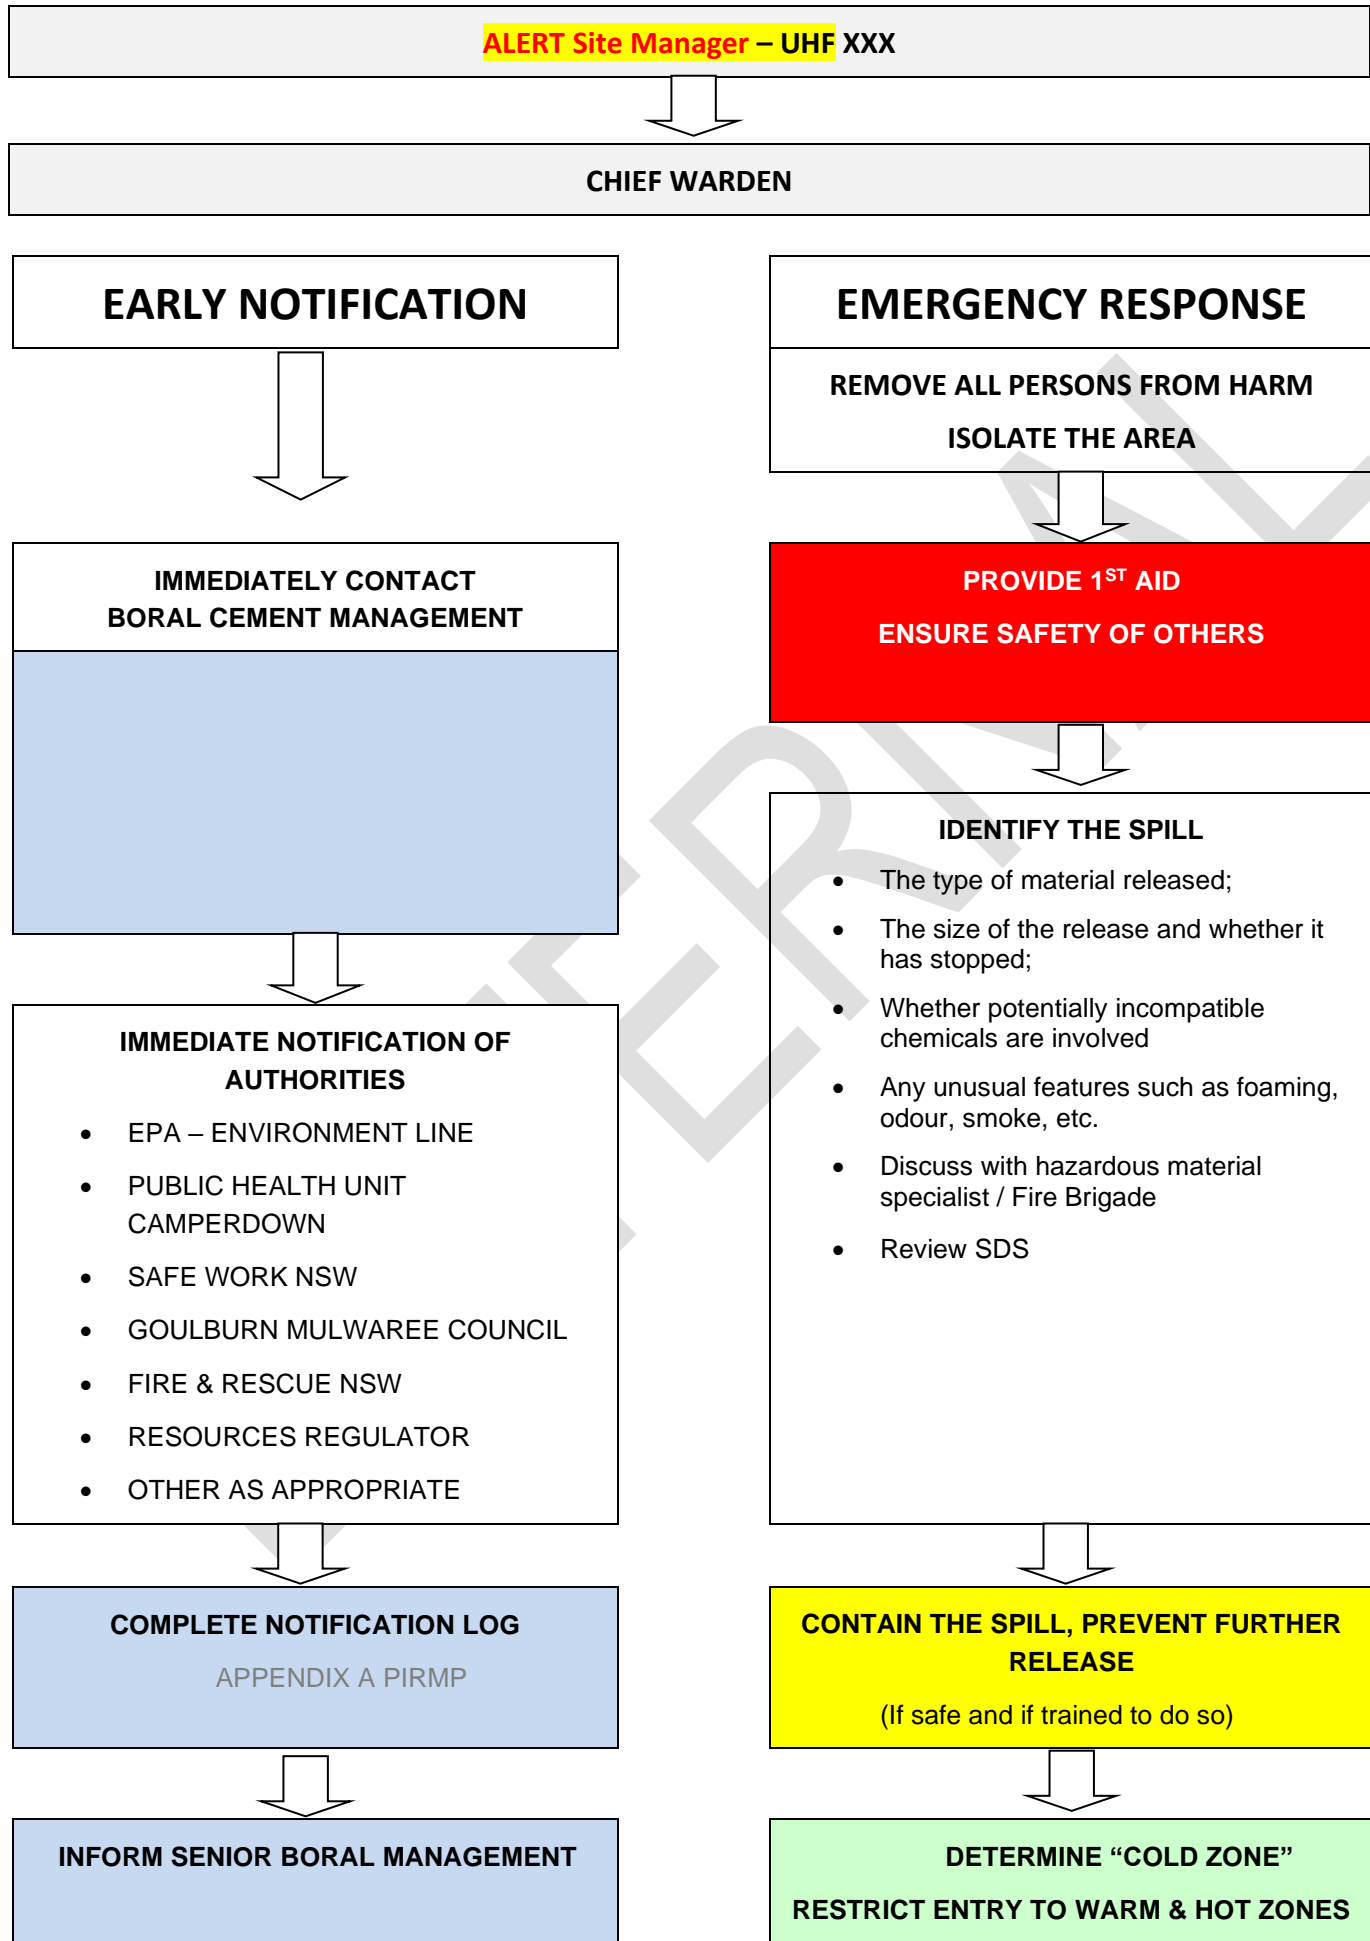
ALERT Site Manager – UHF XXX

CHIEF WARDEN

EARLY NOTIFICATION

IMMEDIATELY CONTACT
BORAL CEMENT MANAGEMENT

IMMEDIATE NOTIFICATION OF AUTHORITIES

- EPA – ENVIRONMENT LINE
- PUBLIC HEALTH UNIT CAMPERDOWN
- SAFE WORK NSW
- GOULBURN MULWAREE COUNCIL
- FIRE & RESCUE NSW
- RESOURCES REGULATOR
- OTHER AS APPROPRIATE

COMPLETE NOTIFICATION LOG

APPENDIX A PIRMP

INFORM SENIOR BORAL MANAGEMENT

EMERGENCY RESPONSE

REMOVE ALL PERSONS FROM HARM

ISOLATE THE AREA

PROVIDE 1$^{ST}$ AID

ENSURE SAFETY OF OTHERS

IDENTIFY THE SPILL

- The type of material released;
- The size of the release and whether it has stopped;
- Whether potentially incompatible chemicals are involved
- Any unusual features such as foaming, odour, smoke, etc.
- Discuss with hazardous material specialist / Fire Brigade
- Review SDS

CONTAIN THE SPILL, PREVENT FURTHER RELEASE

(If safe and if trained to do so)

DETERMINE “COLD ZONE”

RESTRICT ENTRY TO WARM & HOT ZONES